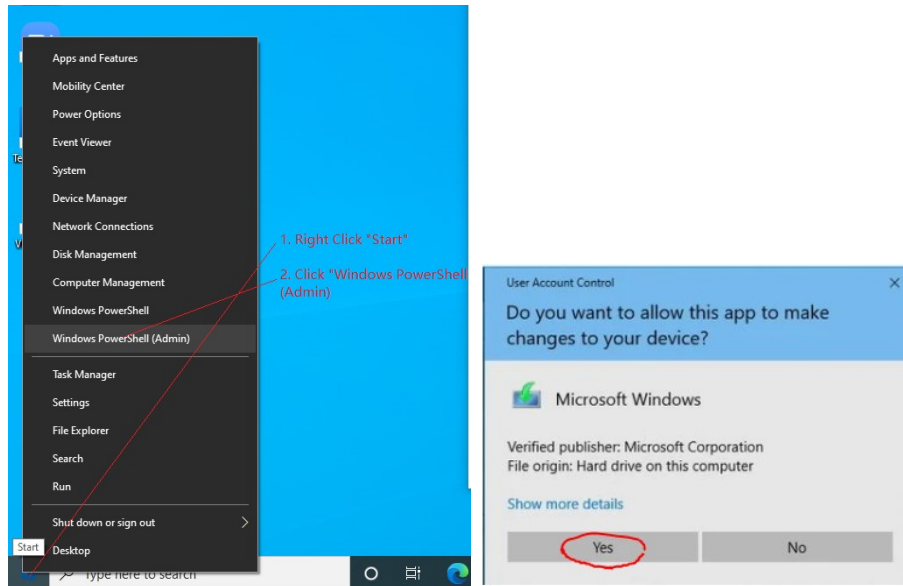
Apps and Features
Mobility Center
Power Options
Event Viewer
System
Device Manager
Network Connections
Disk Management
Computer Management
Windows PowerShell
Windows PowerShell (Admin)
Task Manager
Settings
File Explorer
Search
Run
Shut down or sign out
Desktop
Start
Type here to search

1. Right Click "Start"
2. Click "Windows PowerShell (Admin)

User Account Control
Do you want to allow this app to make changes to your device?
Microsoft Windows
Verified publisher: Microsoft Corporation
File origin: Hard drive on this computer
Show more details
Yes
No